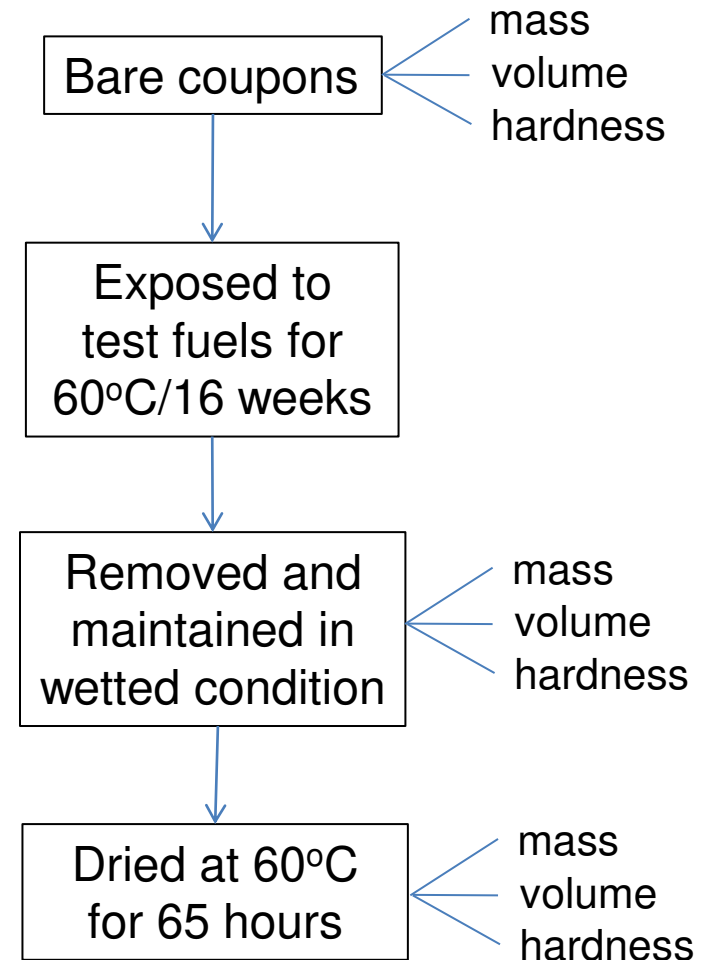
Bare coupons

mass
volume
hardness

Exposed to test fuels for 60$^{o}$C/16 weeks

Removed and maintained in wetted condition

mass
volume
hardness

Dried at 60$^{o}$C for 65 hours

mass
volume
hardness